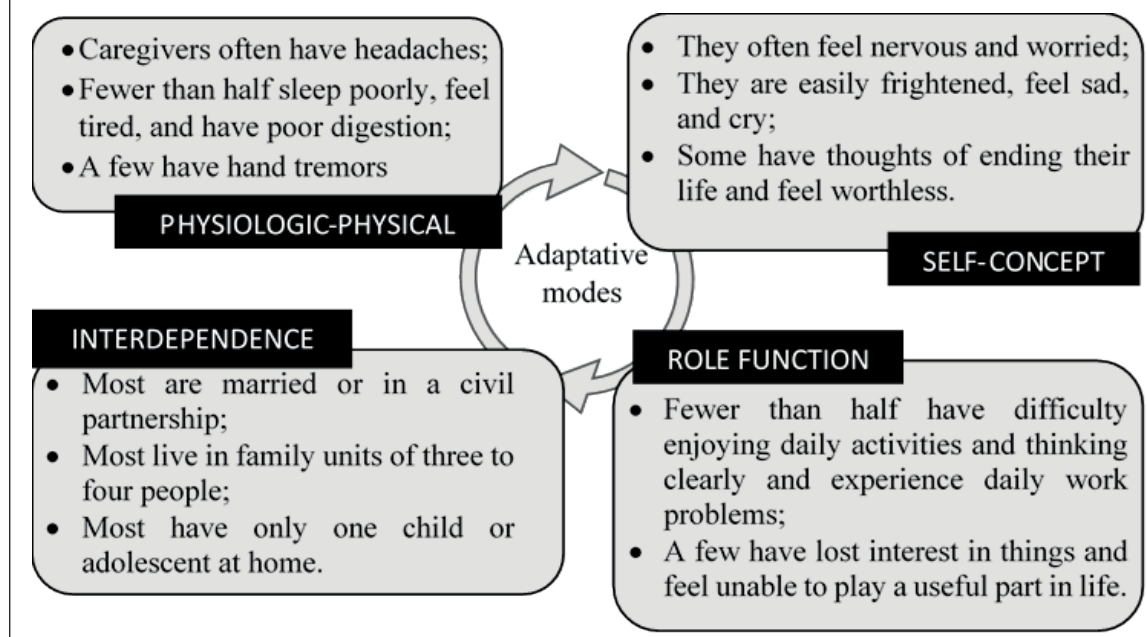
- Caregivers often have headaches;
- Fewer than half sleep poorly, feel tired, and have poor digestion;
- A few have hand tremors

PHYSIOLOGIC-PHYSICAL

- They often feel nervous and worried;
- They are easily frightened, feel sad, and cry;
- Some have thoughts of ending their life and feel worthless.

SELF-CONCEPT

Adaptative modes

INTERDEPENDENCE

- Most are married or in a civil partnership;
- Most live in family units of three to four people;
- Most have only one child or adolescent at home.

ROLE FUNCTION

- Fewer than half have difficulty enjoying daily activities and thinking clearly and experience daily work problems;
- A few have lost interest in things and feel unable to play a useful part in life.